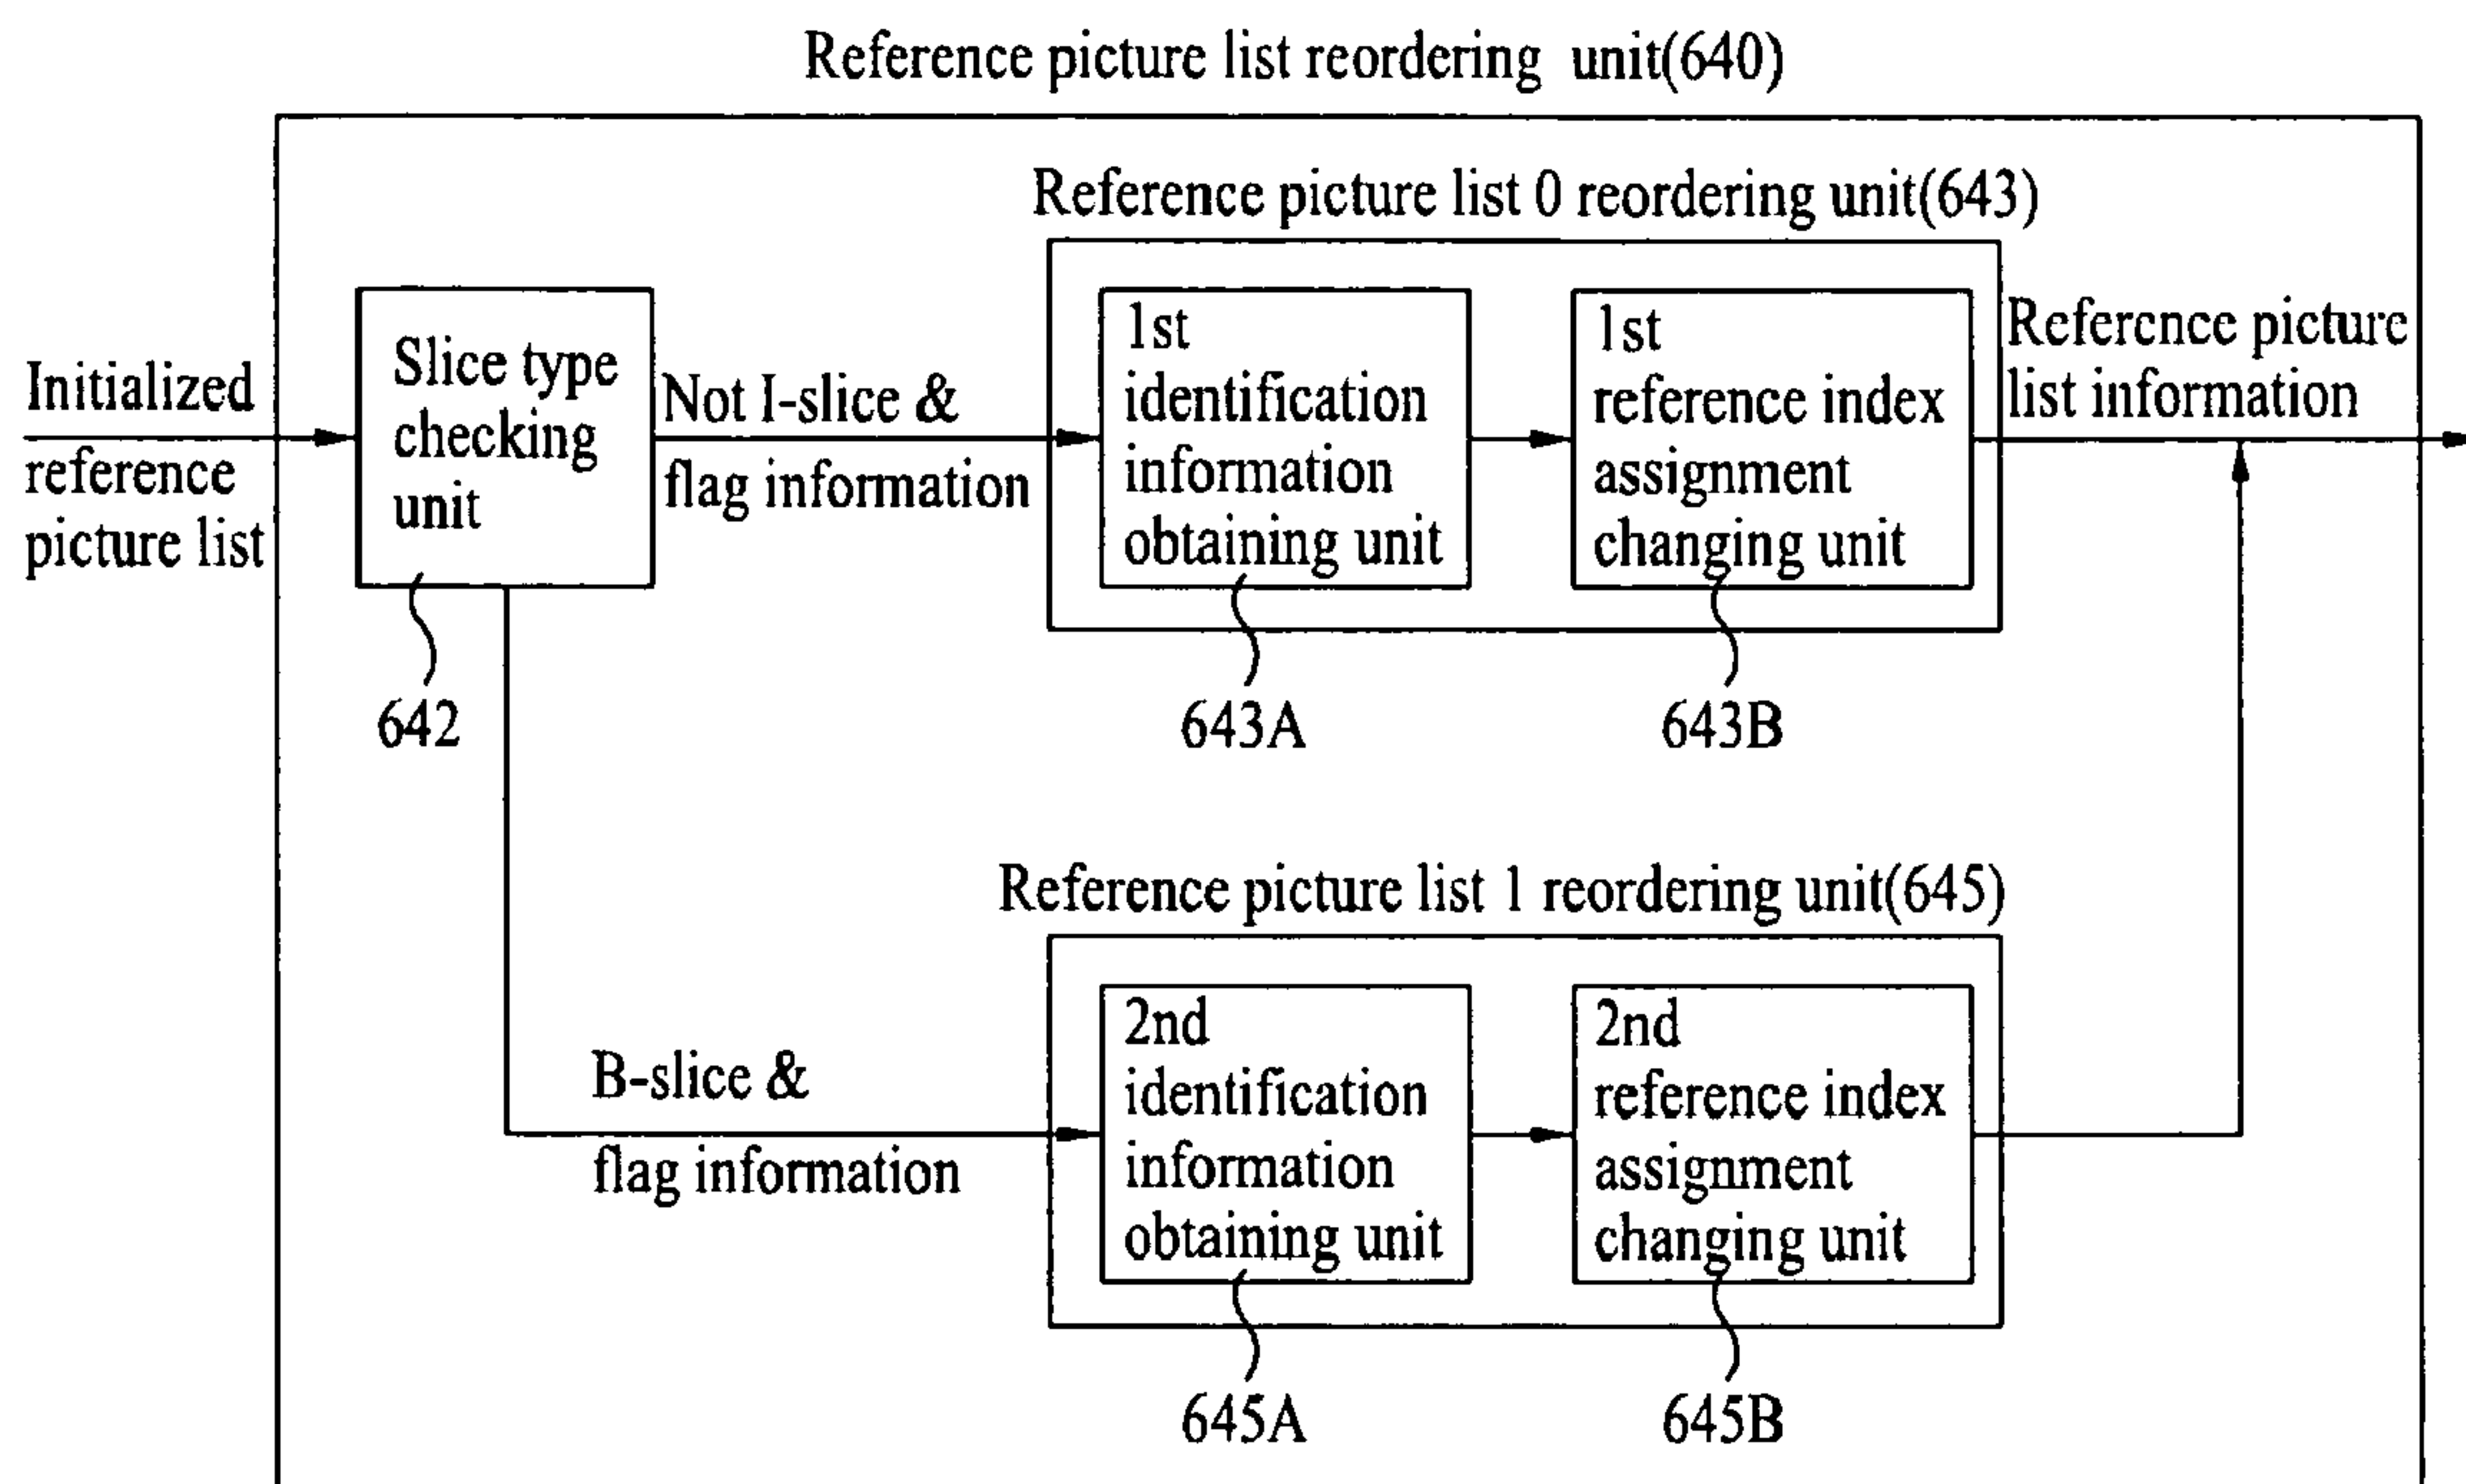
Reference picture list reordering unit(640)

Initialized reference picture list

Slice type checking unit

642

Not I-slice & flag information

Reference picture list 0 reordering unit(643)

1st identification information obtaining unit

643A

1st reference index assignment changing unit

643B

Refercnce picture list information

Reference picture list 1 reordering unit(645)

B-slice & flag information

2nd identification information obtaining unit

645A

2nd reference index assignment changing unit

645B